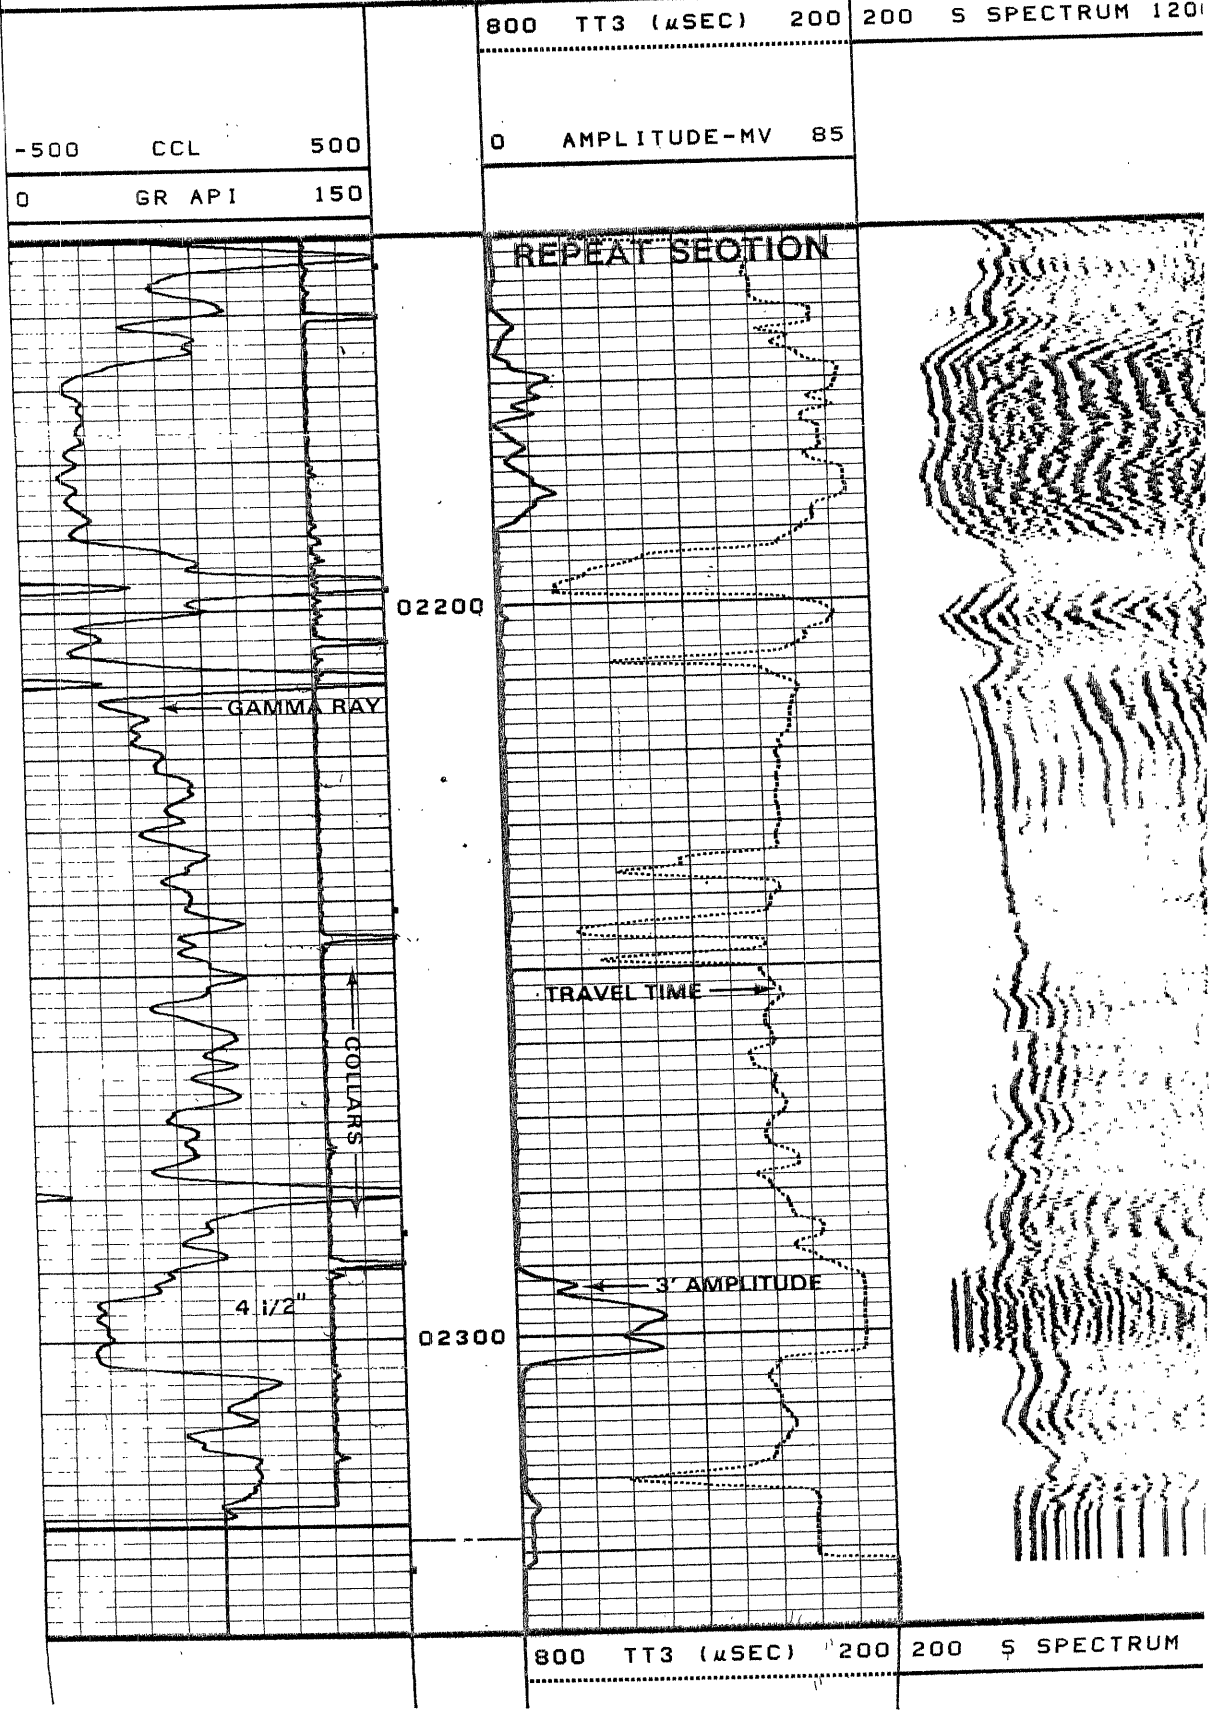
800 TT3 ($\mu$SEC) 200

200 S SPECTRUM 120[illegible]

-500 CCL 500

0 AMPLITUDE-MV 85

0 GR API 150

REPEAT SECTION

02200

GAMMA RAY

TRAVEL TIME

COLLARS

4 1/2"

3' AMPLITUDE

02300

800 TT3 ($\mu$SEC) 200

200 S SPECTRUM